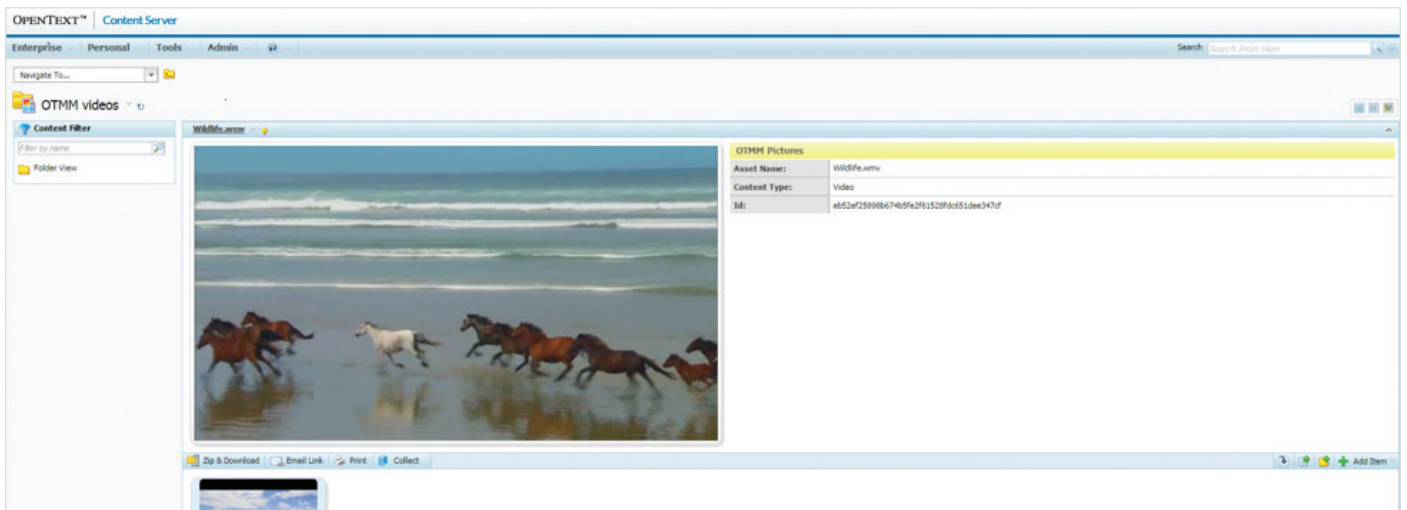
OPENTEXT™ | Content Server

Enterprise | Personal | Tools | Admin

Search Search From Here

Navigate To...

OTMM videos

Content Filter

Filter by name

Folder View

Wildlife.wmv

| OTMM Pictures | |
|---|---|
| Asset Name: | Wildlife.wmv |
| Content Type: | Video |
| Id: | eb52ef25898b674b5fe2f61528fdc651dee347cf |

Zip & Download | Email Link | Print | Collect

Add Item